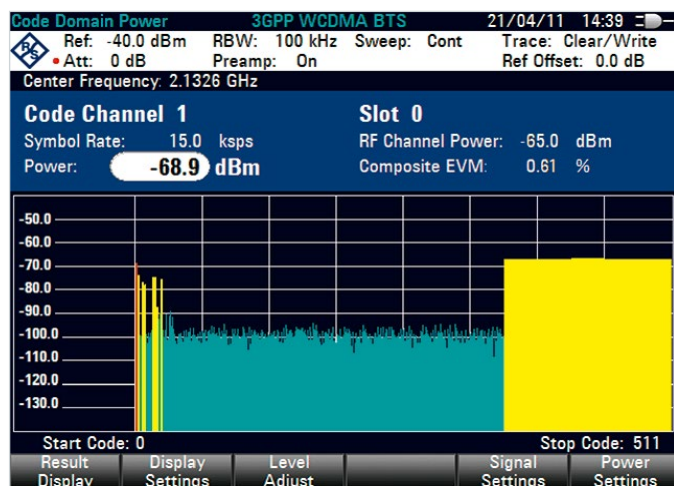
Code Domain Power 3GPP WCDMA BTS 21/04/11 14:39

Ref: -40.0 dBm RBW: 100 kHz Sweep: Cont Trace: Clear/Write
Att: 0 dB Preamp: On Ref Offset: 0.0 dB

Center Frequency: 2.1326 GHz

Code Channel 1
Symbol Rate: 15.0 ksps
Power: -68.9 dBm

Slot 0
RF Channel Power: -65.0 dBm
Composite EVM: 0.61 %

-50.0
-60.0
-70.0
-80.0
-90.0
-100.0
-110.0
-120.0
-130.0

Start Code: 0
Stop Code: 511

Result Display
Display Settings
Level Adjust
Signal Settings
Power Settings